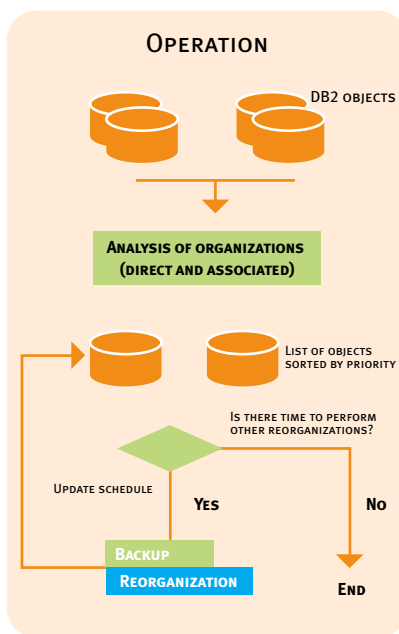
Operation

DB2 objects

Analysis of organizations (direct and associated)

List of objects sorted by priority

Is there time to perform other reorganizations?

Update schedule

Yes

No

Backup

Reorganization

End